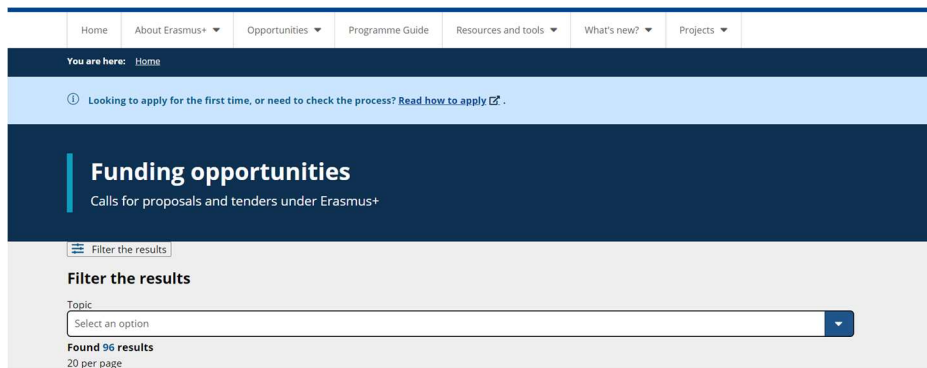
Home About Erasmus+ Opportunities Programme Guide Resources and tools What's new? Projects

You are here: Home

Looking to apply for the first time, or need to check the process? Read how to apply .

Funding opportunities

Calls for proposals and tenders under Erasmus+

Filter the results

Filter the results

Topic

Select an option

Found 96 results

20 per page